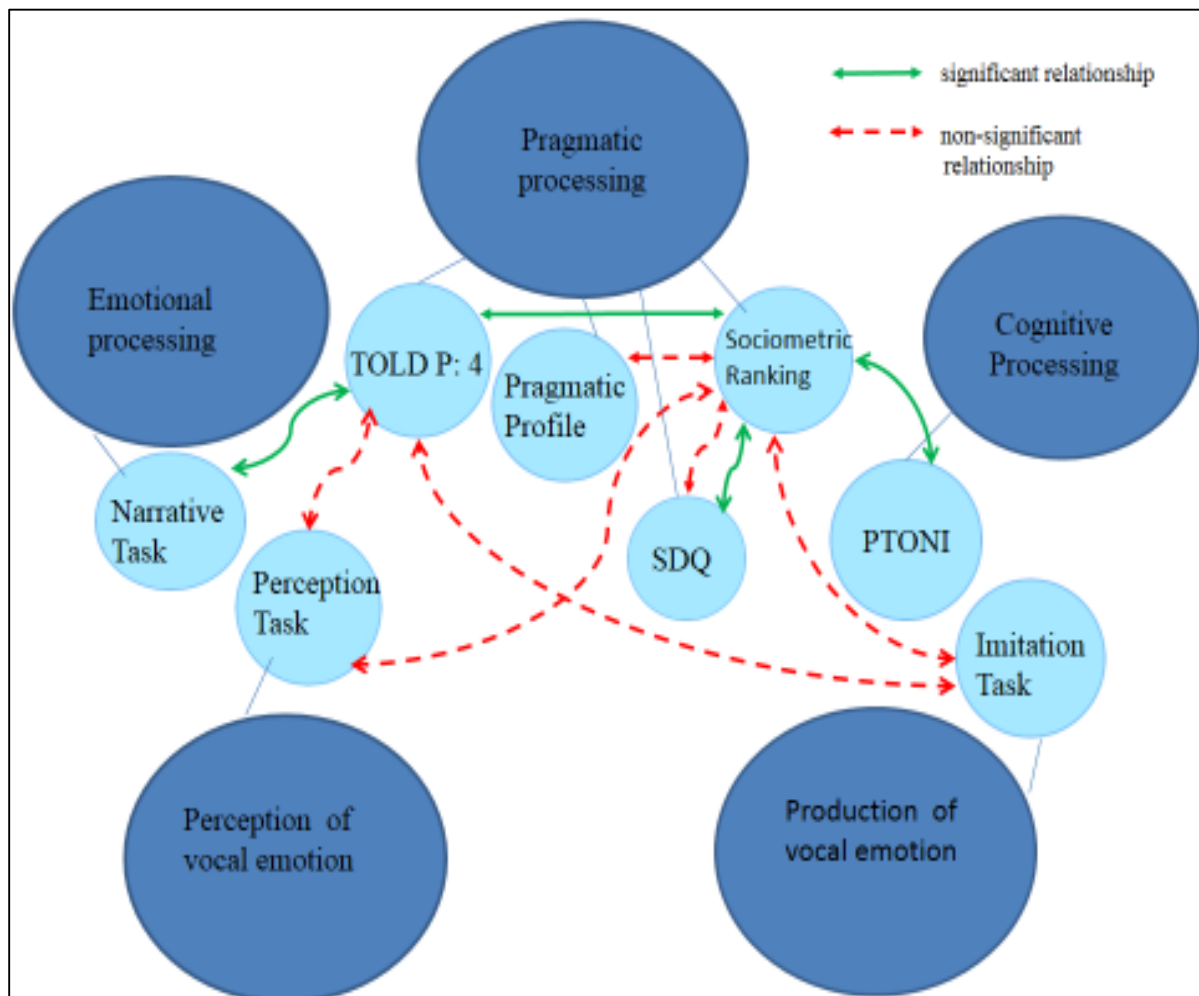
significant relationship

non-significant relationship

Pragmatic processing

Emotional processing

Cognitive Processing

TOLD P: 4

Pragmatic Profile

Sociometric Ranking

Narrative Task

Perception Task

SDQ

PTONI

Imitation Task

Perception of vocal emotion

Production of vocal emotion